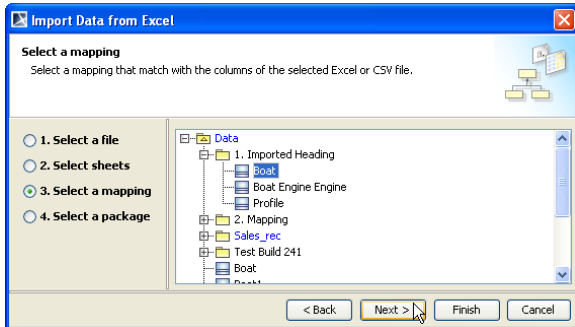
Import Data from Excel

Select a mapping

Select a mapping that match with the columns of the selected Excel or CSV file.

1. Select a file

2. Select sheets

3. Select a mapping

4. Select a package

Data

1. Imported Heading

Boat

Boat Engine Engine

Profile

2. Mapping

Sales_rec

Test Build 241

Boat

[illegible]

< Back

Next >

Finish

Cancel